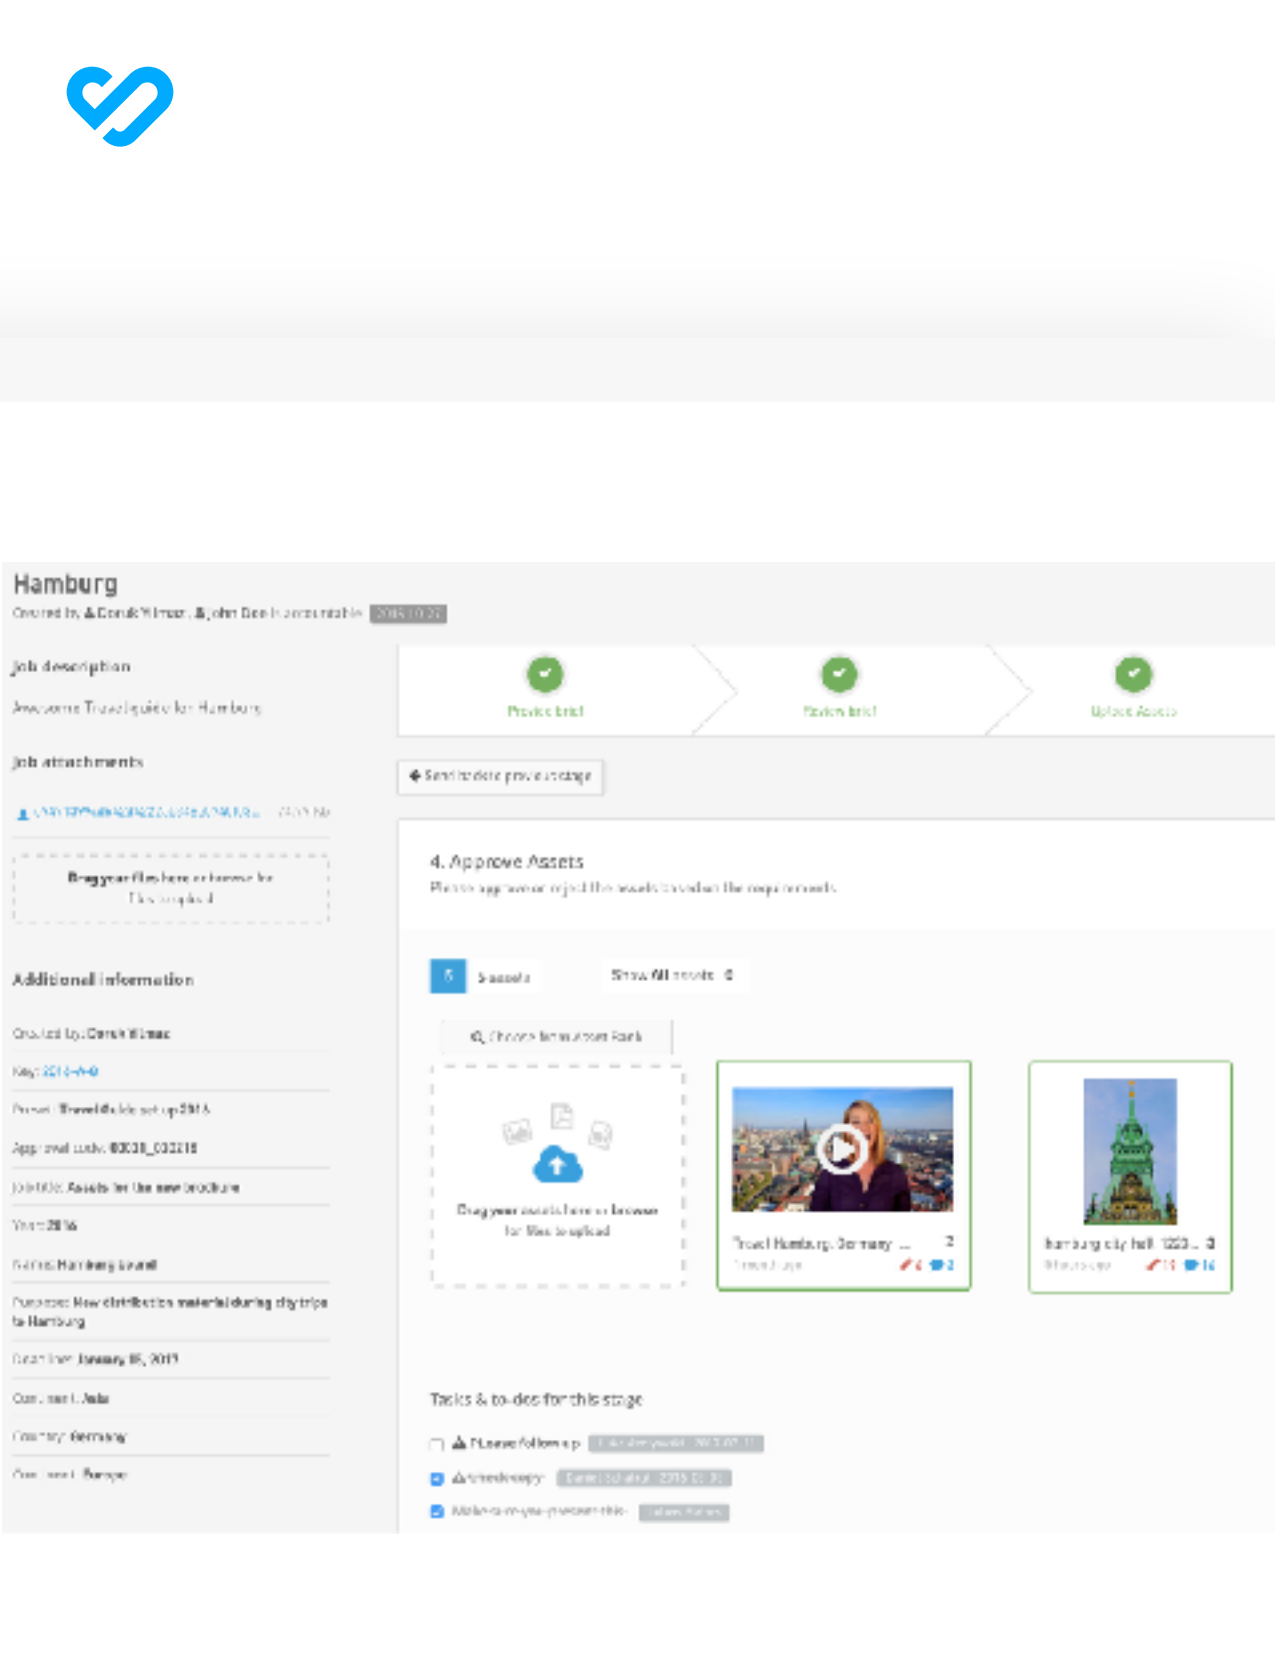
Hamburg

Created by Derek Wilmer, John Doe is accountable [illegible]

Job description

Awesome Travel guide for Hamburg

Job attachments

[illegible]

Drag your files here or browse for files to upload

Additional information

Created by: Derek Wilmer

Key: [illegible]

Preset: Travel Guide set up 2016

Approval code: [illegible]

Job title: Assets for the new brochure

Year: 2016

Series: Hamburg brand

Purpose: New distribution material during city trips to Hamburg

Start time: January 05, 2017

Continent: Asia

Country: Germany

Continent: Europe

Provide brief

Review brief

Upload Assets

Send to done previous stage

4. Approve Assets

Please approve or reject the assets to reflect the requirements.

5 assets

Show All assets

Choose from Asset Bank

Drag your assets here or browse for files to upload

Travel Hamburg, Germany ... 2

hamburg city hall 1223 ... 3

Tasks & to-dos for this stage

Please follow up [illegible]

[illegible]

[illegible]